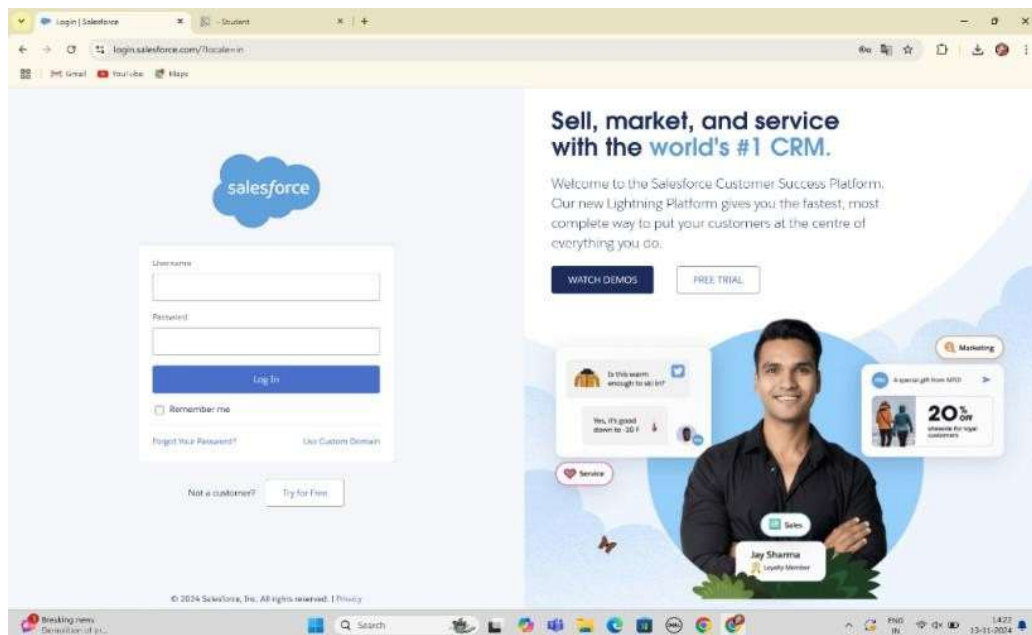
Login | Salesforce
- Student
login.salesforce.com/?locale=in
Gmail YouTube Maps

salesforce

Username

Password

Log In

Remember me

Forgot Your Password?
Use Custom Domain

Not a customer? Try for Free

© 2024 Salesforce, Inc. All rights reserved. | Privacy

Sell, market, and service with the world's #1 CRM.

Welcome to the Salesforce Customer Success Platform. Our new Lightning Platform gives you the fastest, most complete way to put your customers at the centre of everything you do.

WATCH DEMOS
FREE TRIAL

Is this warm enough to ski in?
Yes, it's good down to -20 F
Service
Marketing
A special gift from NTO
20% OFF
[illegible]
Sales
Jay Sharma
Loyalty Member

Breaking news
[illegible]
Search
ENG IN
14:22
13-11-2024